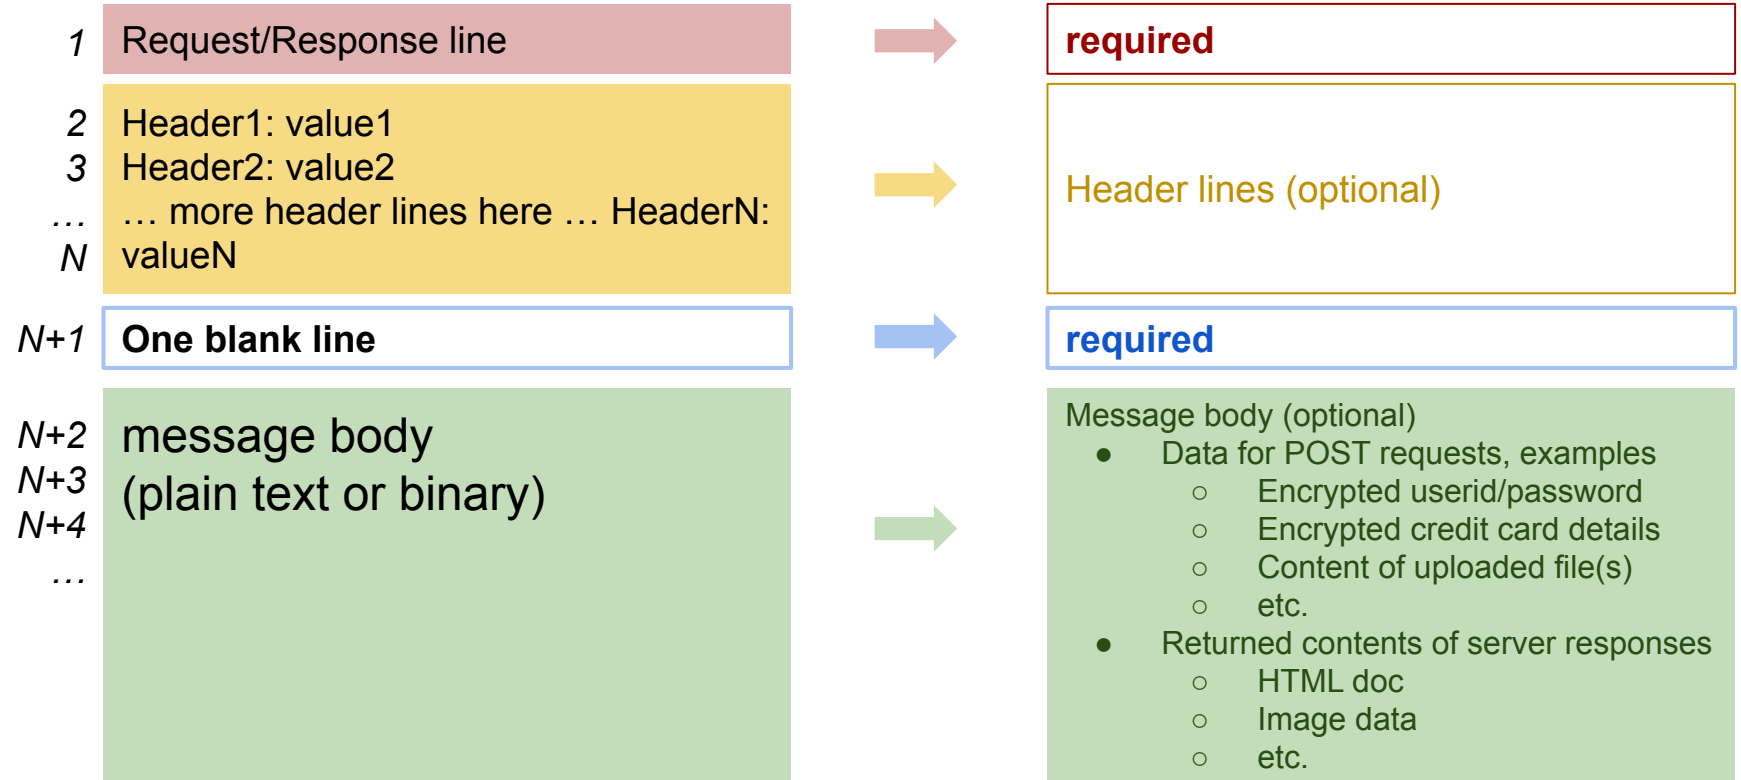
1 Request/Response line

required

2 Header1: value1
3 Header2: value2
… … more header lines here … HeaderN:
N valueN

Header lines (optional)

N+1 One blank line

required

N+2 message body
N+3 (plain text or binary)
N+4
…

Message body (optional)
- Data for POST requests, examples
  - Encrypted userid/password
  - Encrypted credit card details
  - Content of uploaded file(s)
  - etc.
- Returned contents of server responses
  - HTML doc
  - Image data
  - etc.